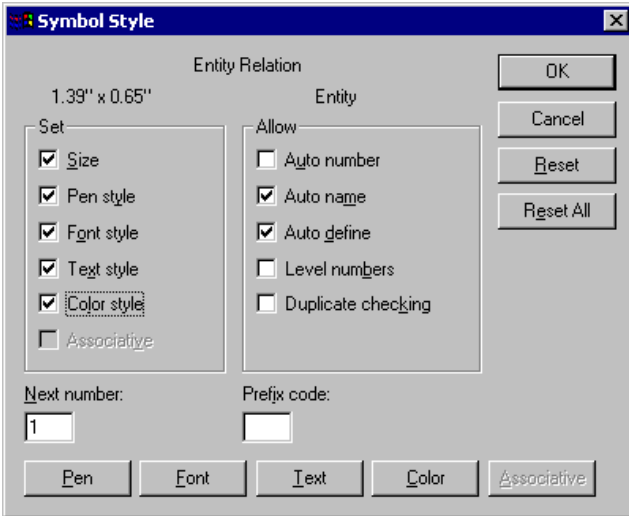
Symbol Style

Entity Relation

1.39" x 0.65"

Entity

Set
Size
Pen style
Font style
Text style
Color style
Associative

Allow
Auto number
Auto name
Auto define
Level numbers
Duplicate checking

OK
Cancel
Reset
Reset All

Next number:
1

Prefix code:

Pen
Font
Text
Color
Associative